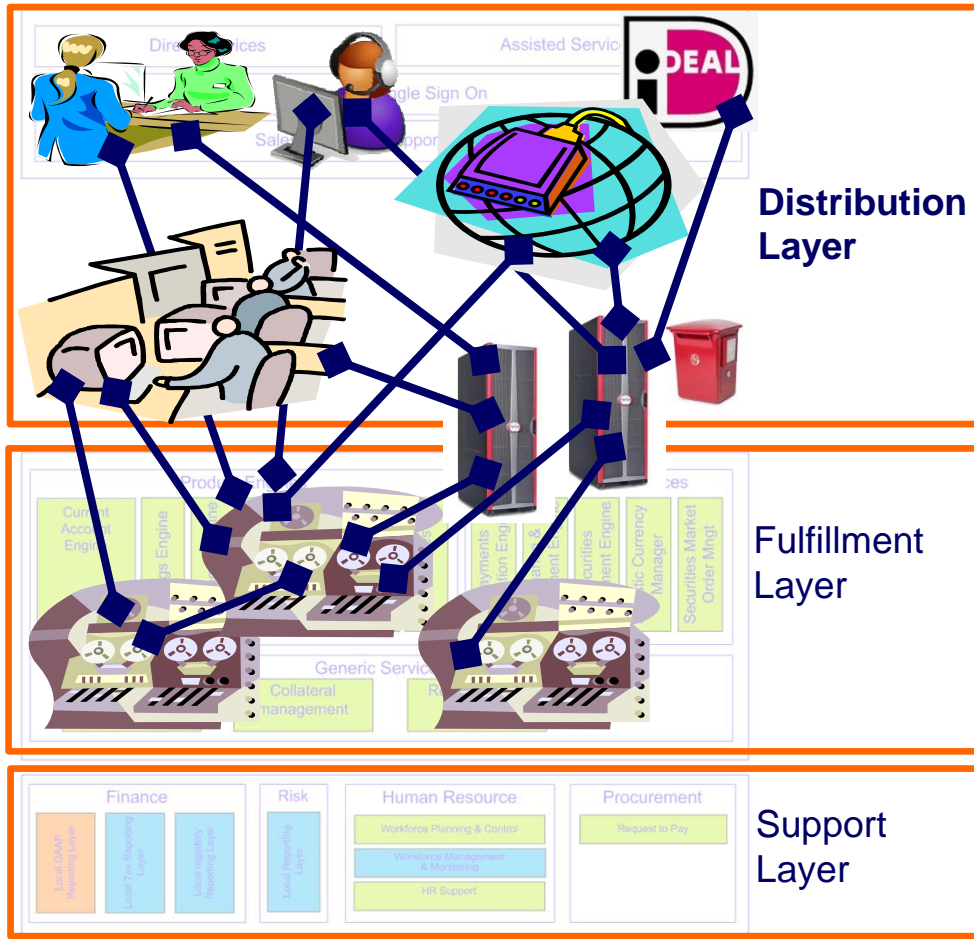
Dire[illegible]ices

Assisted Servic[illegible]

DEAL

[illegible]ngle Sign On

Sale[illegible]ppor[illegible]

Distribution Layer

Produ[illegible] En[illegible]

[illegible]ces

Current Account Engin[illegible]

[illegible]gs Engine

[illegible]ayments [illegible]ation Eng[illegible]

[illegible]curities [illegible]ment Engine

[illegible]tic Currency Manager

Securities Market Order Mngt

Generic Servic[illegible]

Collateral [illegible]anagement

R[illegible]

Fulfillment Layer

Finance

Local GAAP Reporting Layer

Local Tax Reporting Layer

Local regulatory Reporting Layer

Risk

Local Reporting Layer

Human Resource

Workforce Planning & Control

Workforce Management & Monitoring

HR Support

Procurement

Request to Pay

Support Layer